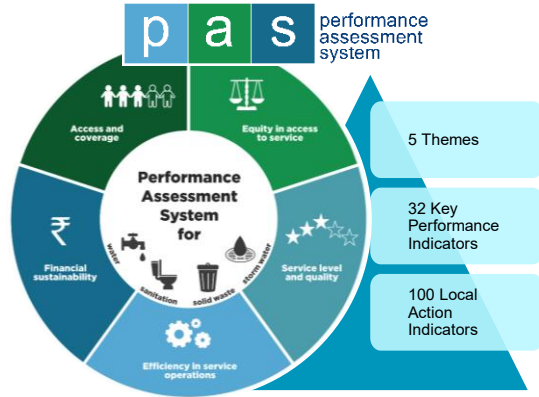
p a s performance assessment system

Access and coverage

Equity in access to service

Service level and quality

Efficiency in service operations

Financial sustainability

₹

Performance Assessment System for

water

sanitation

solid waste

storm water

5 Themes

32 Key Performance Indicators

100 Local Action Indicators